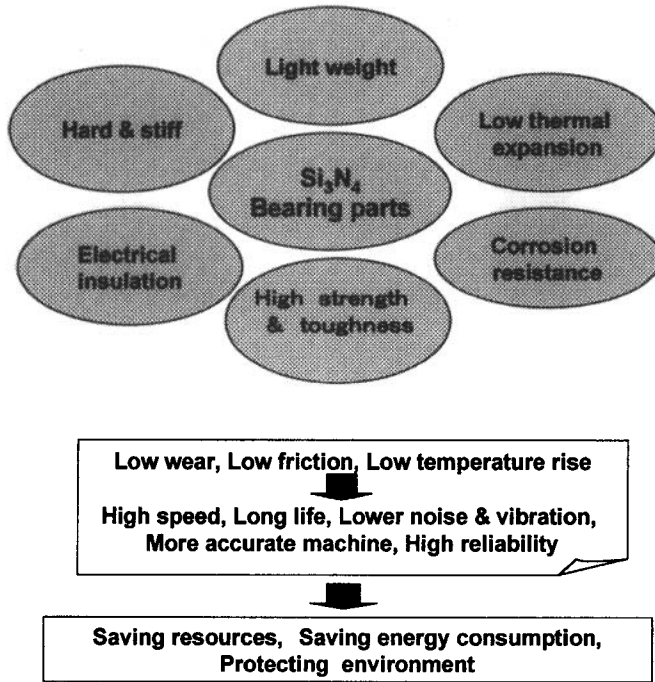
Light weight

Hard & stiff

Low thermal expansion

$Si_3N_4$ Bearing parts

Electrical insulation

Corrosion resistance

High strength & toughness

Low wear, Low friction, Low temperature rise

High speed, Long life, Lower noise & vibration, More accurate machine, High reliability

Saving resources, Saving energy consumption, Protecting environment